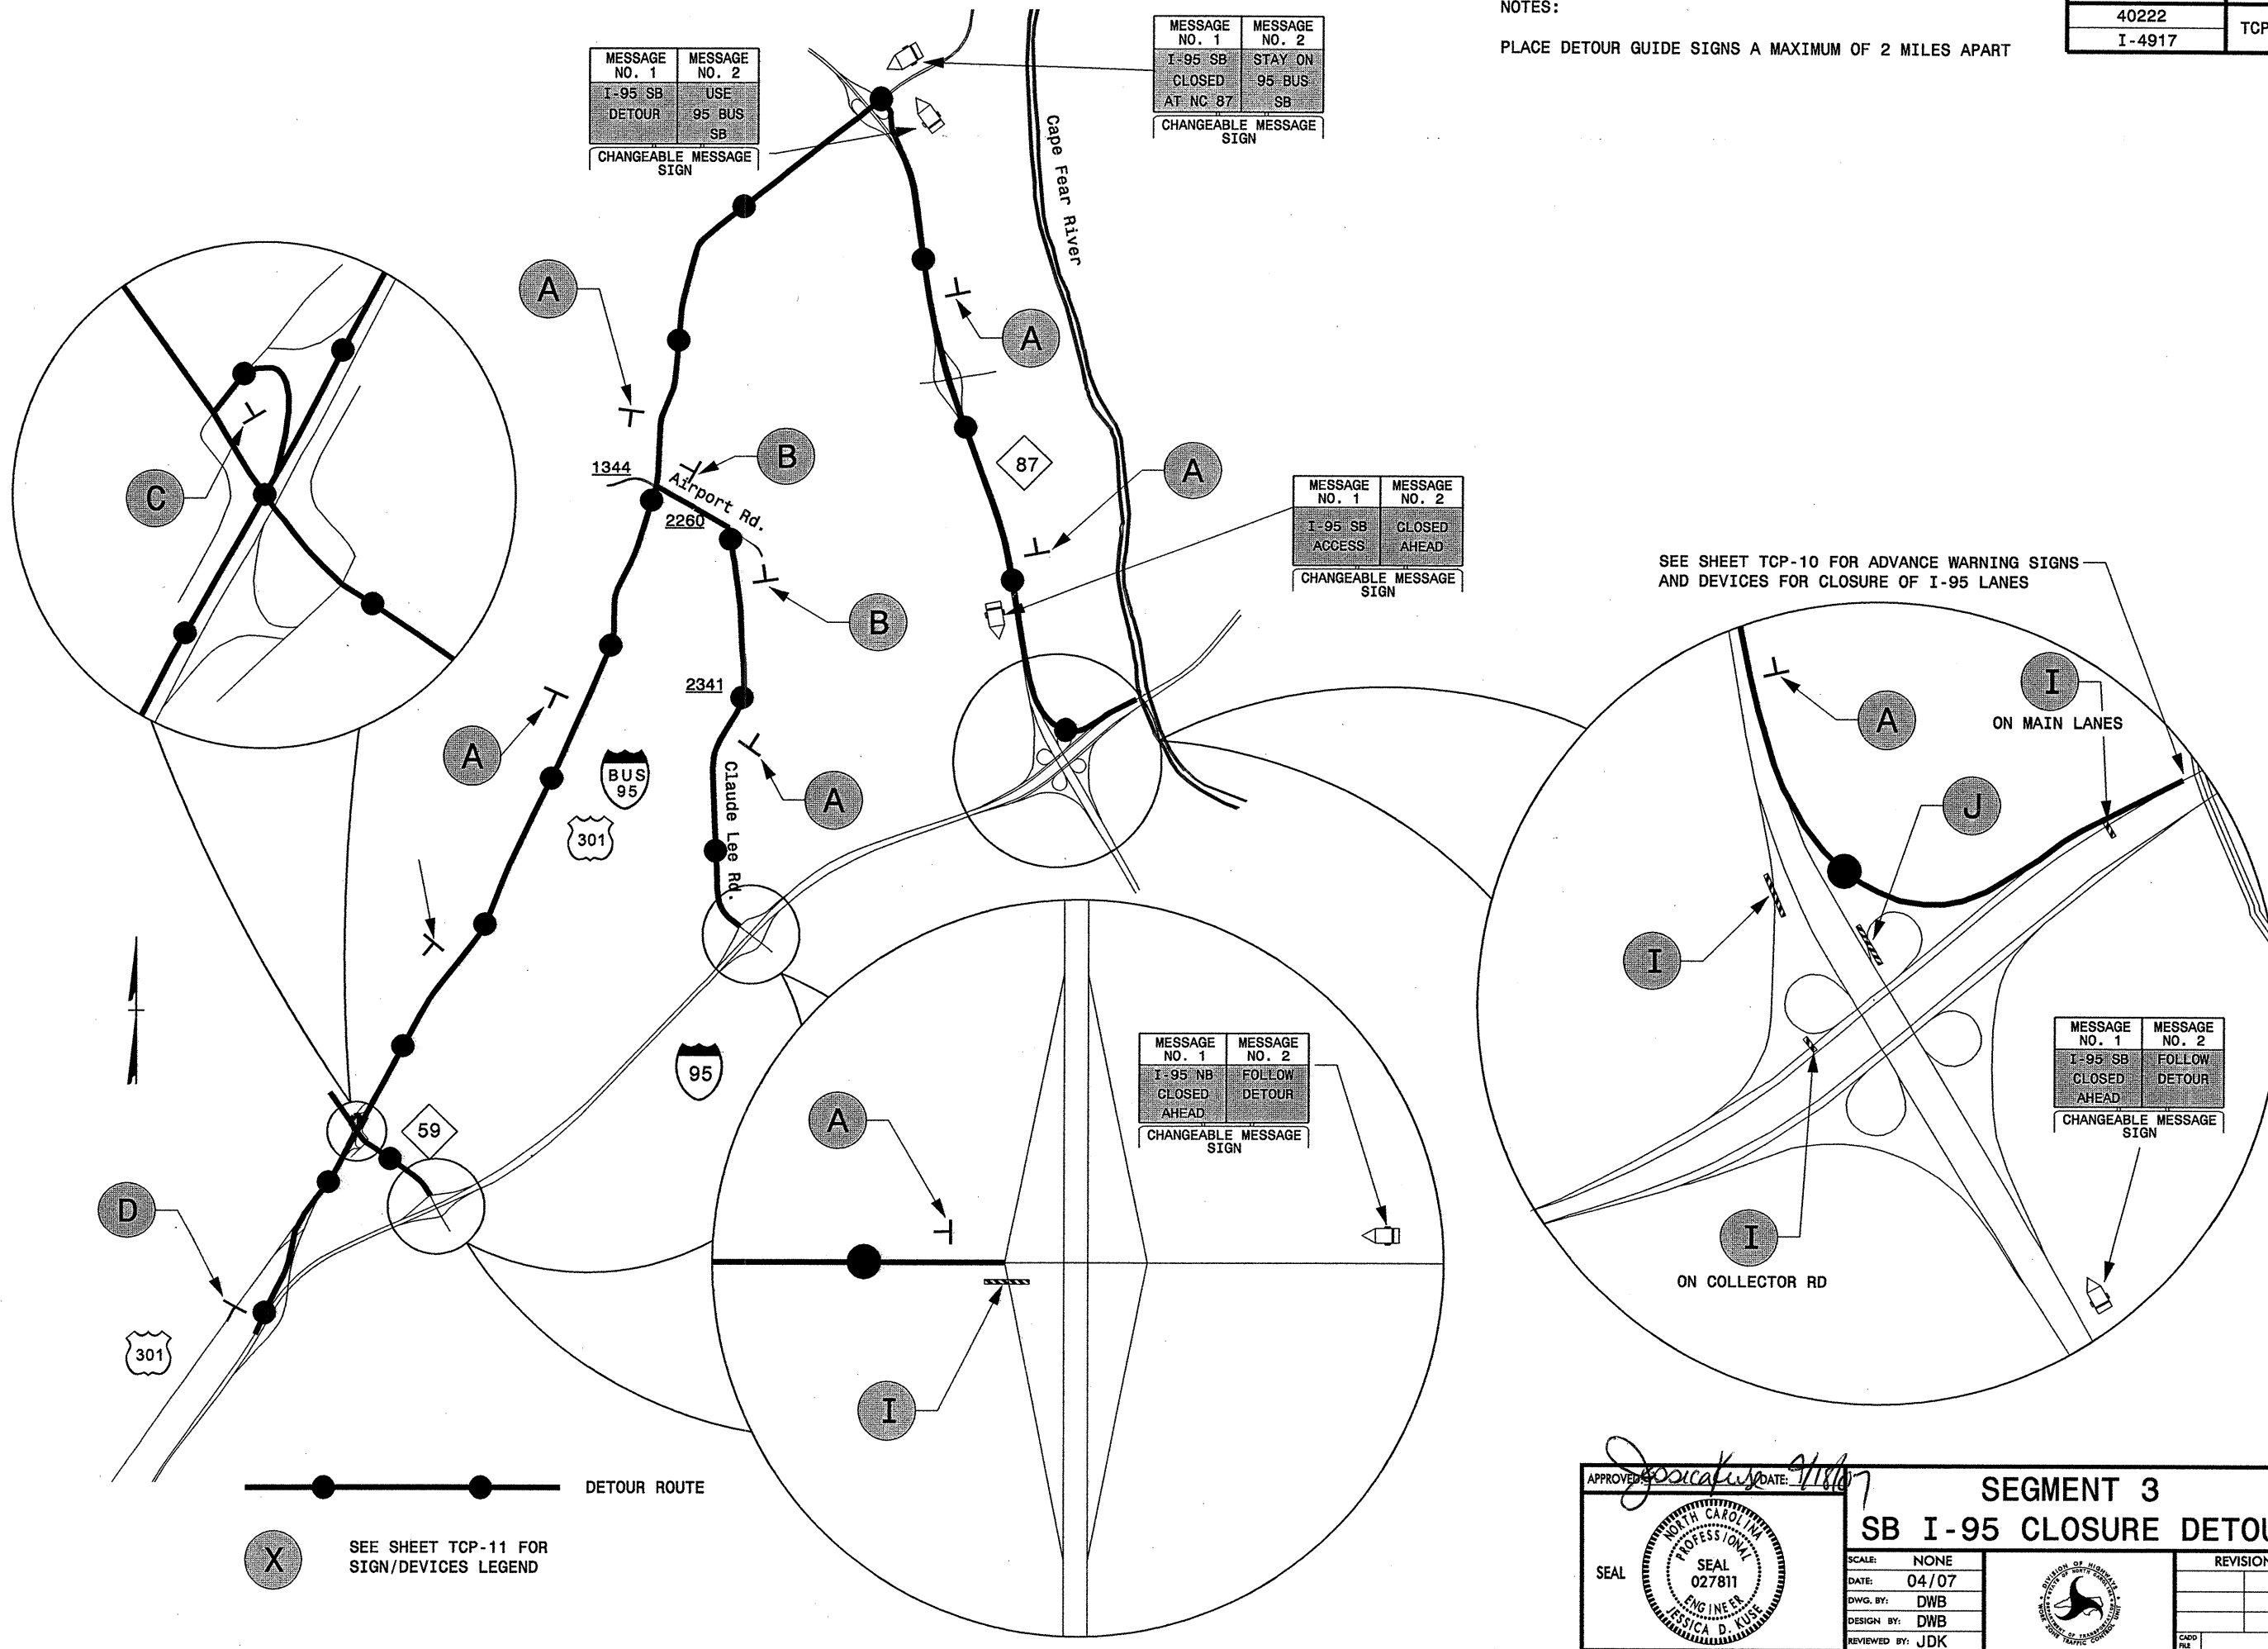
NOTES:

PLACE DETOUR GUIDE SIGNS A MAXIMUM OF 2 MILES APART

| 40222 | TCP |
|---|---|
| I-4917 | |

| MESSAGE NO. 1 | MESSAGE NO. 2 |
|---|---|
| I-95 SB DETOUR | USE 95 BUS SB |

CHANGEABLE MESSAGE SIGN

| MESSAGE NO. 1 | MESSAGE NO. 2 |
|---|---|
| I-95 SB CLOSED AT NC 87 | STAY ON 95 BUS SB |

CHANGEABLE MESSAGE SIGN

Cape Fear River

A

A

A

87

| MESSAGE NO. 1 | MESSAGE NO. 2 |
|---|---|
| I-95 SB ACCESS | CLOSED AHEAD |

CHANGEABLE MESSAGE SIGN

SEE SHEET TCP-10 FOR ADVANCE WARNING SIGNS AND DEVICES FOR CLOSURE OF I-95 LANES

C

B

1344

Airport Rd.

2260

B

2341

A

BUS 95

301

Claude Lee Rd.

A

95

59

D

301

A

| MESSAGE NO. 1 | MESSAGE NO. 2 |
|---|---|
| I-95 NB CLOSED AHEAD | FOLLOW DETOUR |

CHANGEABLE MESSAGE SIGN

I

A

I

ON MAIN LANES

J

I

I

ON COLLECTOR RD

| MESSAGE NO. 1 | MESSAGE NO. 2 |
|---|---|
| I-95 SB CLOSED AHEAD | FOLLOW DETOUR |

CHANGEABLE MESSAGE SIGN

DETOUR ROUTE

X SEE SHEET TCP-11 FOR SIGN/DEVICES LEGEND

APPROVED: Jessica Kuse DATE: 9/18/07

SEAL

NORTH CAROLINA PROFESSIONAL SEAL 027811 ENGINEER JESSICA D. KUSE

SEGMENT 3
SB I-95 CLOSURE DETOU

SCALE: NONE
DATE: 04/07
DWG. BY: DWB
DESIGN BY: DWB
REVIEWED BY: JDK

REVISION

CADD FILE